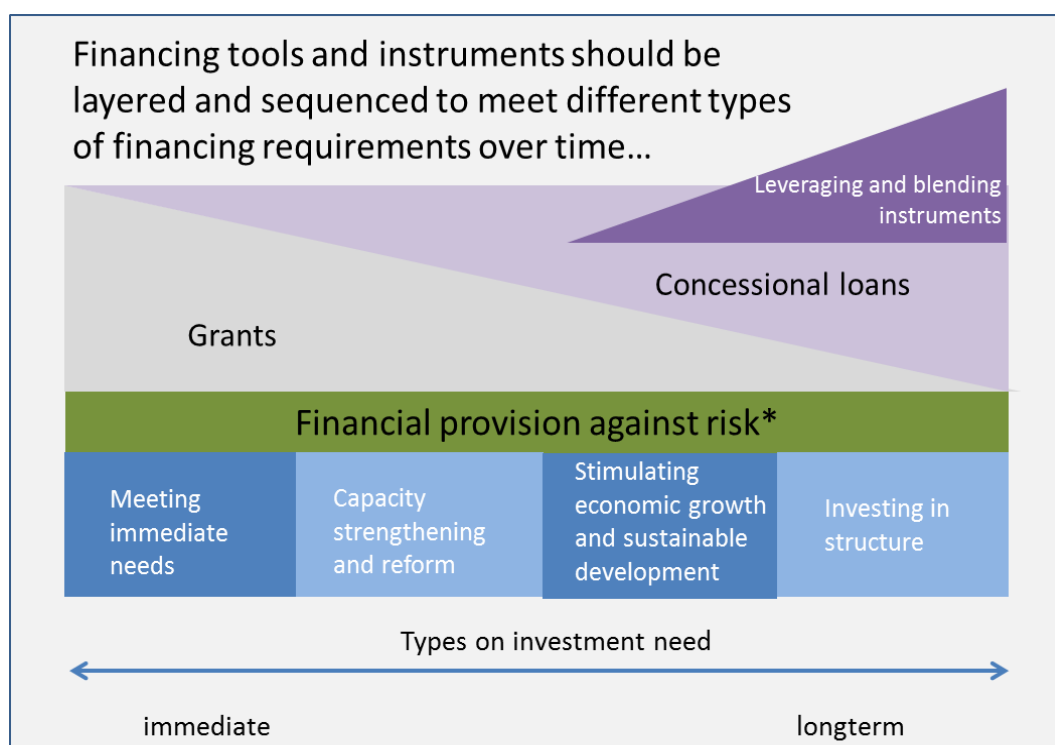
Financing tools and instruments should be layered and sequenced to meet different types of financing requirements over time…

Leveraging and blending instruments

Concessional loans

Grants

Financial provision against risk*

Meeting immediate needs

Capacity strengthening and reform

Stimulating economic growth and sustainable development

Investing in structure

Types on investment need

immediate

longterm